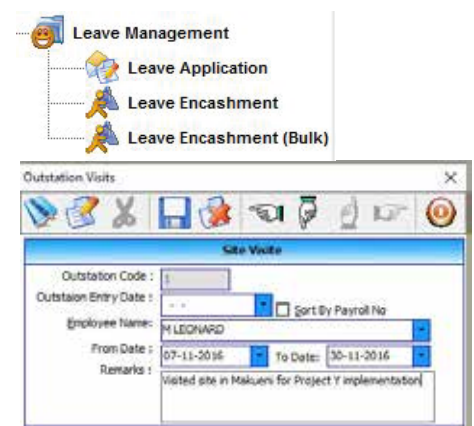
Leave Management
Leave Application
Leave Encashment
Leave Encashment (Bulk)

Outstation Visits
×

Site Visits

Outstation Code : 1
Outstaion Entry Date : - -
Sort By Payroll No
Employee Name: M LEONARD
From Date : 07-11-2016
To Date: 30-11-2016
Remarks : Visited site in Makueni for Project Y implementation